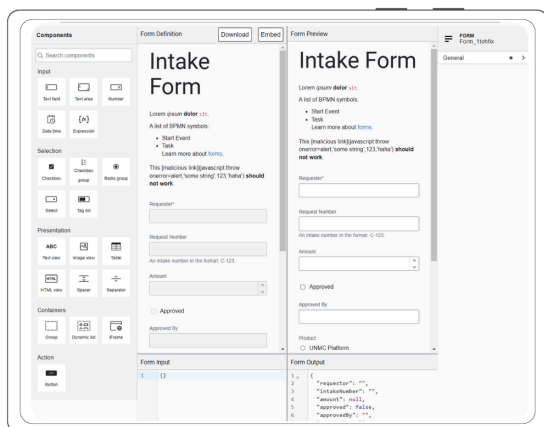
Components

Search components

Input

Text field
Text area
Number
Date time
Expression

Selection

Checkbox
Checklist group
Radio group
Select
Tag list

Presentation

ABC
Text view
Image view
Table
HTML
HTML view
Spacer
Separator

Containers

Group
Dynamic list
iFrame

Action

Button

Form Definition
Download
Embed

Intake Form

Lorem *ipsum* **dolor** sit.

A list of BPMN symbols:

- Start Event
- Task
Learn more about forms.

This [malicious link](javascript:throw onerror=alert,'some string',123,'haha') **should not work**.

Requester*

Request Number

An intake number in the format: C-123.

Amount

Approved

Approved By

Form Preview

Intake Form

Lorem *ipsum* **dolor** sit.

A list of BPMN symbols:

- Start Event
- Task
Learn more about forms.

This [malicious link](javascript:throw onerror=alert,'some string',123,'haha') **should not work**.

Requester*

Request Number

An intake number in the format: C-123.

Amount

Approved

Approved By

Product

UNMC Platform

FORM
Form_1lohfix

General

Form Input

1 {}

Form Output

1 {
2 "requester": "",
3 "intakeNumber": "",
4 "amount": null,
5 "approved": false,
6 "approvedBy": "",